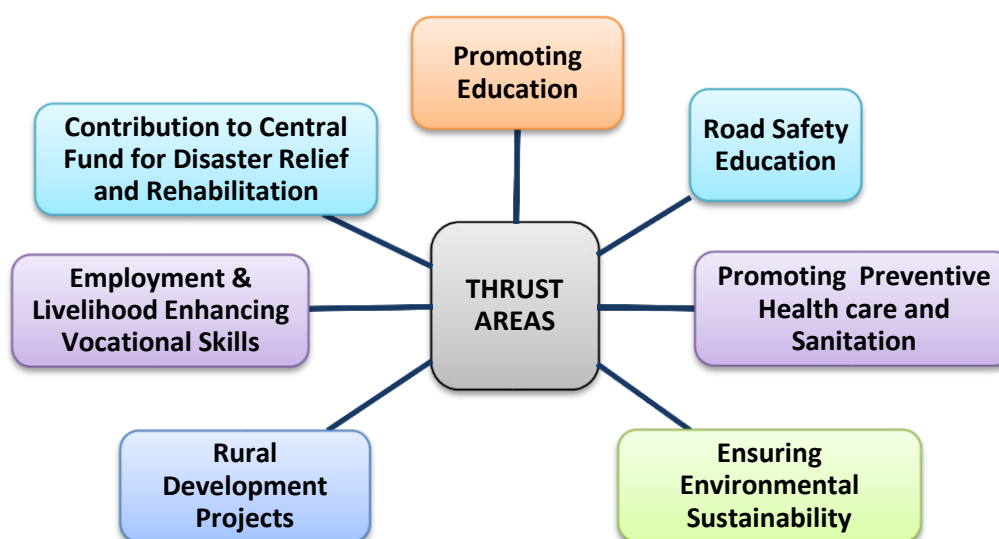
Promoting Education

Contribution to Central Fund for Disaster Relief and Rehabilitation

Road Safety Education

THRUST AREAS

Employment & Livelihood Enhancing Vocational Skills

Promoting Preventive Health care and Sanitation

Rural Development Projects

Ensuring Environmental Sustainability